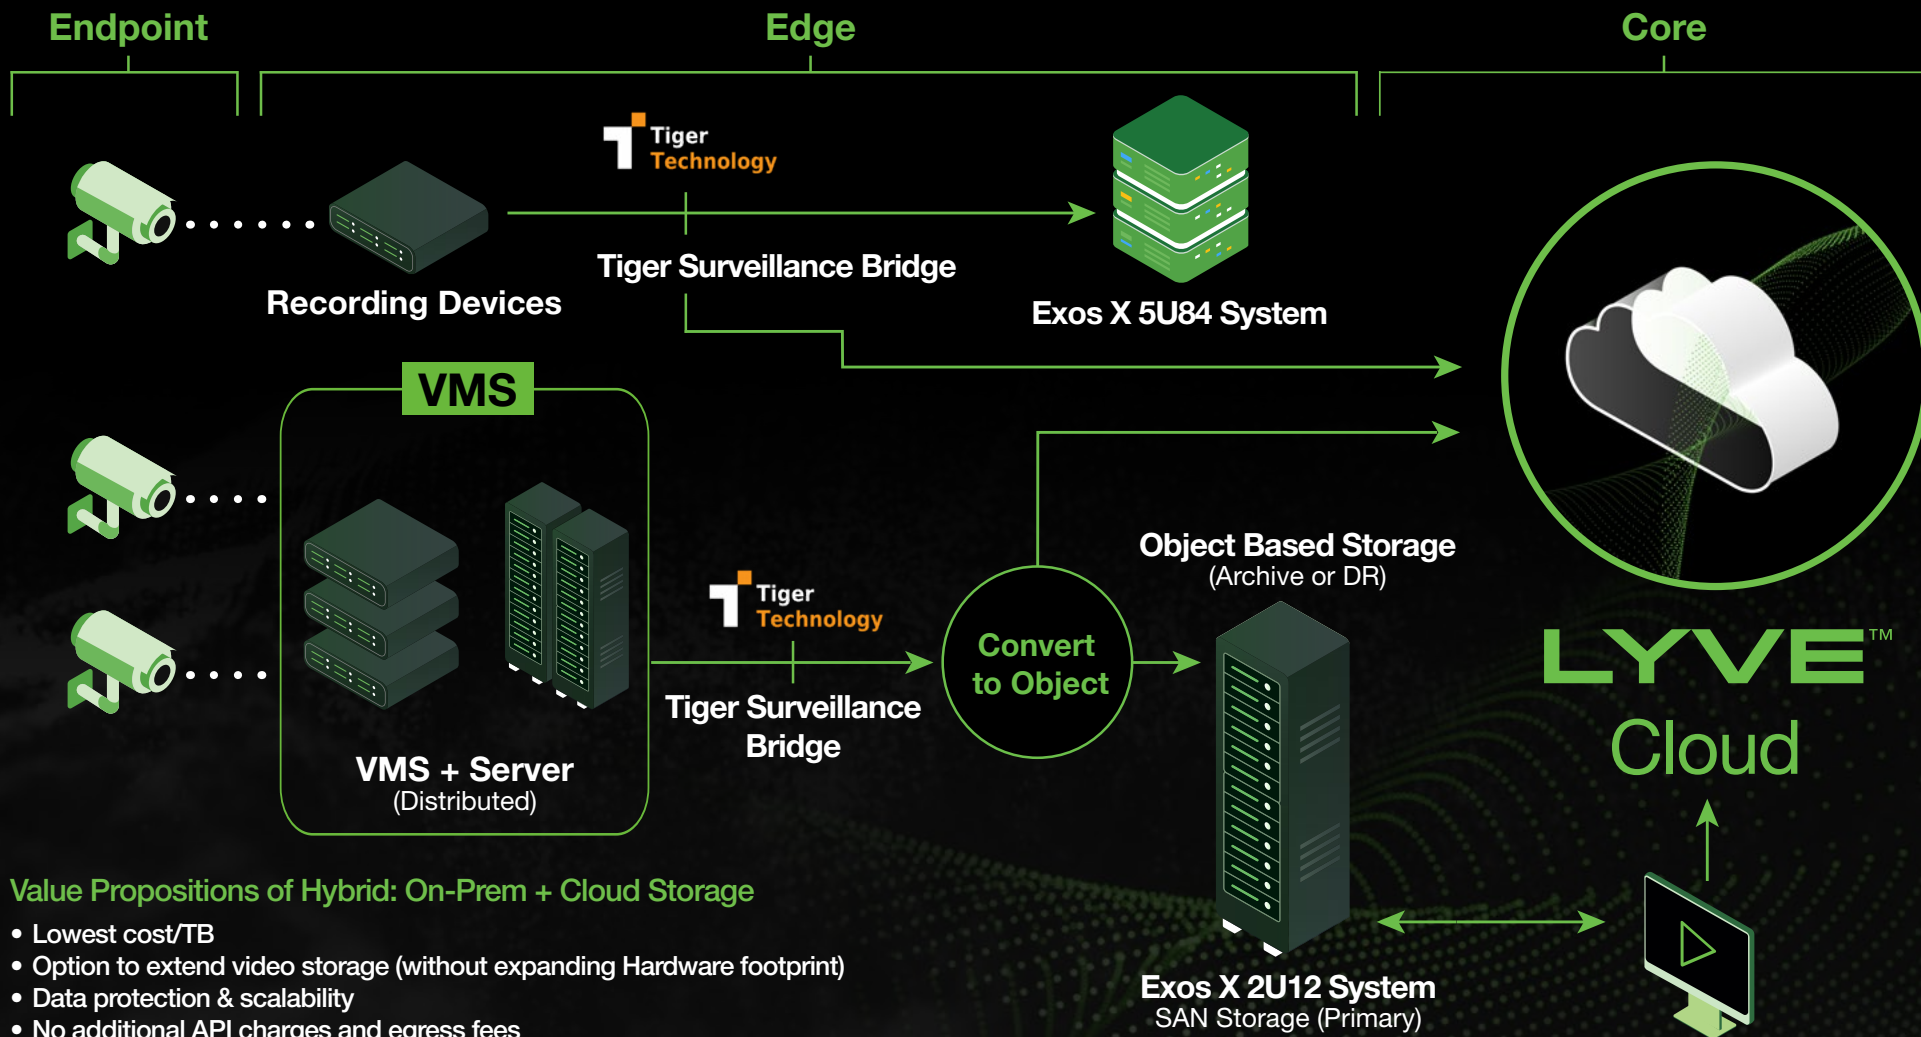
Endpoint

Edge

Core

Tiger Technology

Tiger Surveillance Bridge

Recording Devices

Exos X 5U84 System

VMS

VMS + Server
(Distributed)

Tiger Technology

Tiger Surveillance Bridge

Convert to Object

Object Based Storage
(Archive or DR)

LYVE™ Cloud

Exos X 2U12 System
SAN Storage (Primary)

Value Propositions of Hybrid: On-Prem + Cloud Storage

• Lowest cost/TB
• Option to extend video storage (without expanding Hardware footprint)
• Data protection & scalability
• No additional API charges and egress fees